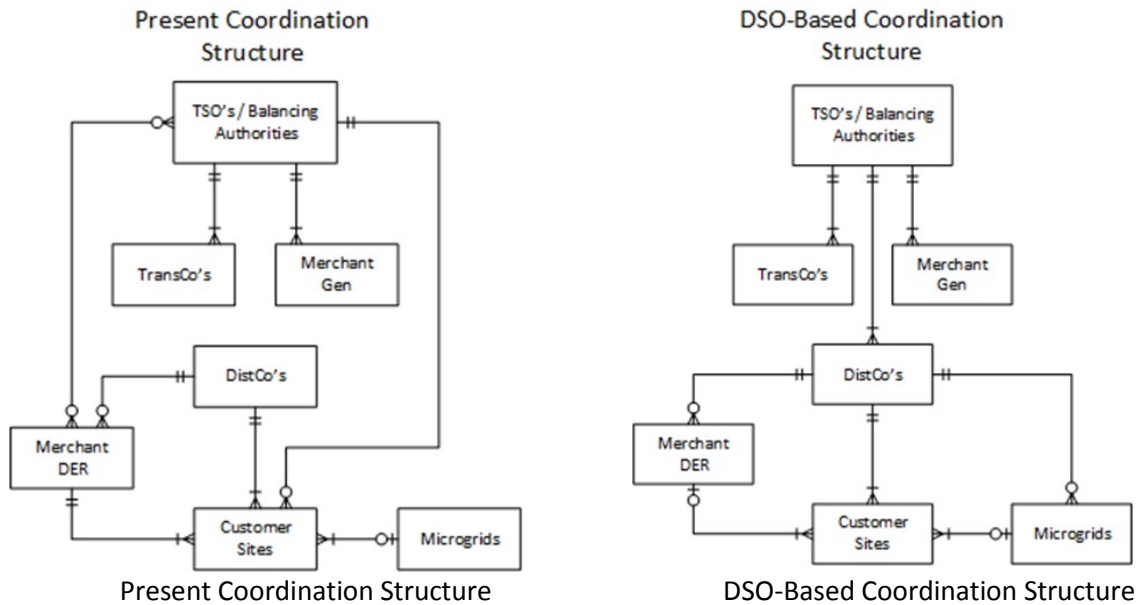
Present Coordination Structure

TSO's / Balancing Authorities

TransCo's

Merchant Gen

DistCo's

Merchant DER

Customer Sites

Microgrids

Present Coordination Structure

DSO-Based Coordination Structure

TSO's / Balancing Authorities

TransCo's

Merchant Gen

DistCo's

Merchant DER

Customer Sites

Microgrids

DSO-Based Coordination Structure